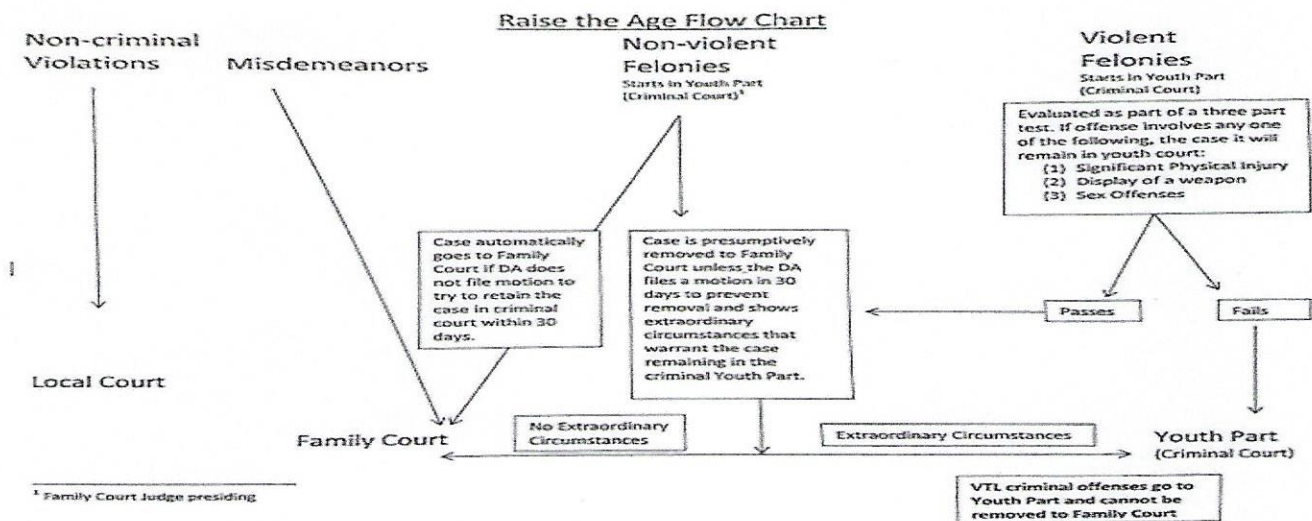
Raise the Age Flow Chart

Non-criminal Violations

Misdemeanors

Non-violent Felonies
Starts in Youth Part (Criminal Court)$^1$

Violent Felonies
Starts in Youth Part (Criminal Court)

Evaluated as part of a three part test. If offense involves any one of the following, the case it will remain in youth court:
(1) Significant Physical Injury
(2) Display of a weapon
(3) Sex Offenses

Case automatically goes to Family Court if DA does not file motion to try to retain the case in criminal court within 30 days.

Case is presumptively removed to Family Court unless the DA files a motion in 30 days to prevent removal and shows extraordinary circumstances that warrant the case remaining in the criminal Youth Part.

Passes

Fails

Local Court

Family Court

No Extraordinary Circumstances

Extraordinary Circumstances

Youth Part (Criminal Court)

$^1$ Family Court Judge presiding

VTL criminal offenses go to Youth Part and cannot be removed to Family Court